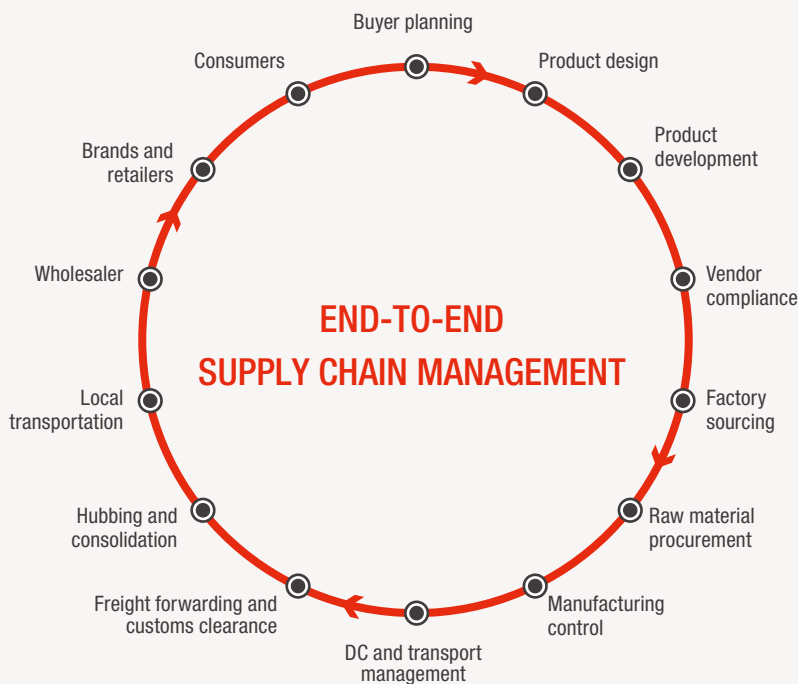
END-TO-END
SUPPLY CHAIN MANAGEMENT

Buyer planning

Product design

Product development

Vendor compliance

Factory sourcing

Raw material procurement

Manufacturing control

DC and transport management

Freight forwarding and customs clearance

Hubbing and consolidation

Local transportation

Wholesaler

Brands and retailers

Consumers